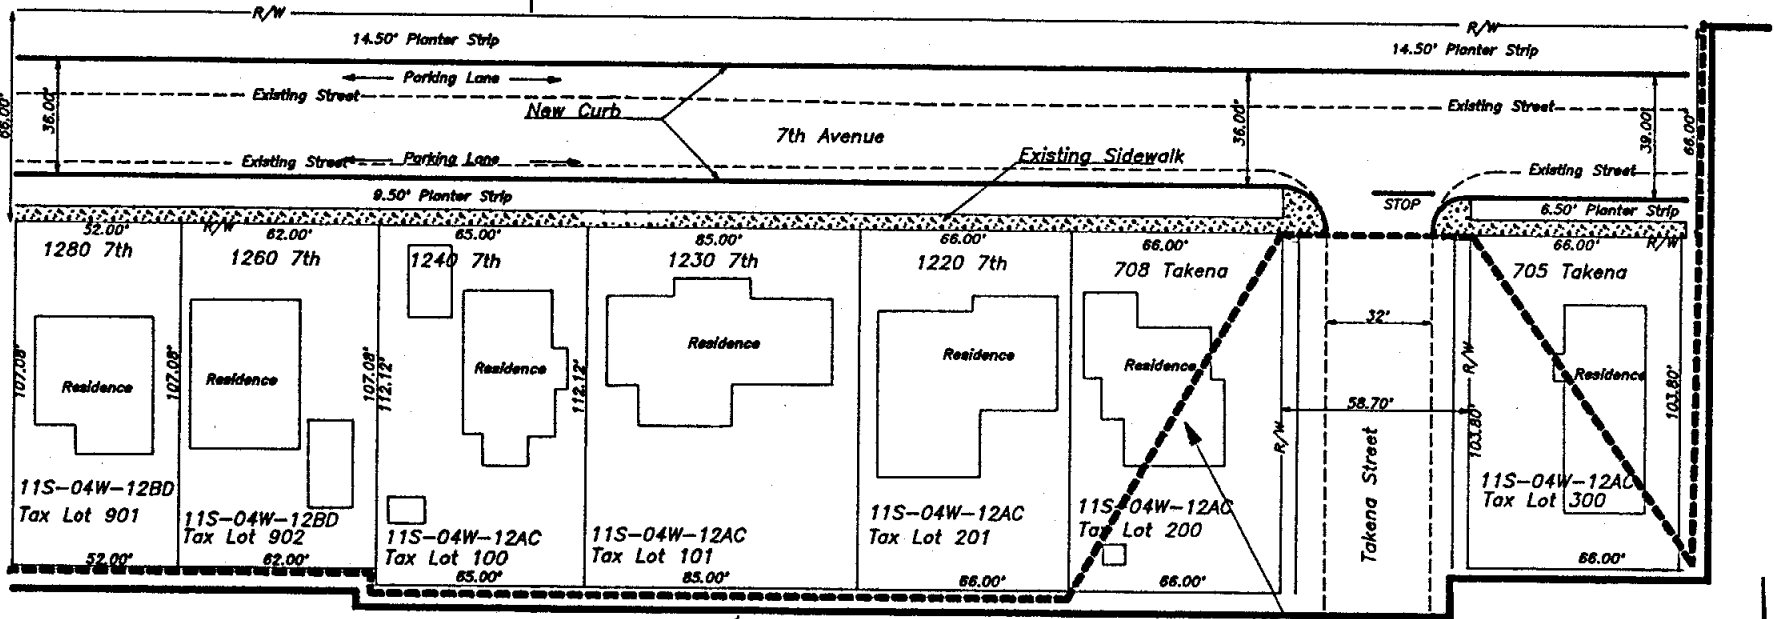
R/W
R/W
14.50' Planter Strip
14.50' Planter Strip
Parking Lane
66.00'
36.00'
Existing Street
Existing Street
New Curb
7th Avenue
36.00'
39.00'
66.00'
Existing Street
Parking Lane
Existing Sidewalk
Existing Street
9.50' Planter Strip
STOP
6.50' Planter Strip
52.00'
R/W
62.00'
65.00'
85.00'
66.00'
66.00'
66.00'
R/W
1280 7th
1260 7th
1240 7th
1230 7th
1220 7th
708 Takena
705 Takena
32'
Residence
Residence
Residence
Residence
Residence
Residence
Residence
107.08'
107.08'
107.08'
112.12'
112.12'
R/W
58.70'
R/W
103.80'
103.80'
R/W
Takena Street
11S-04W-12BD
Tax Lot 901
11S-04W-12BD
Tax Lot 902
11S-04W-12AC
Tax Lot 100
11S-04W-12AC
Tax Lot 101
11S-04W-12AC
Tax Lot 201
11S-04W-12AC
Tax Lot 200
11S-04W-12AC
Tax Lot 300
52.00'
62.00'
65.00'
85.00'
66.00'
66.00'
66.00'